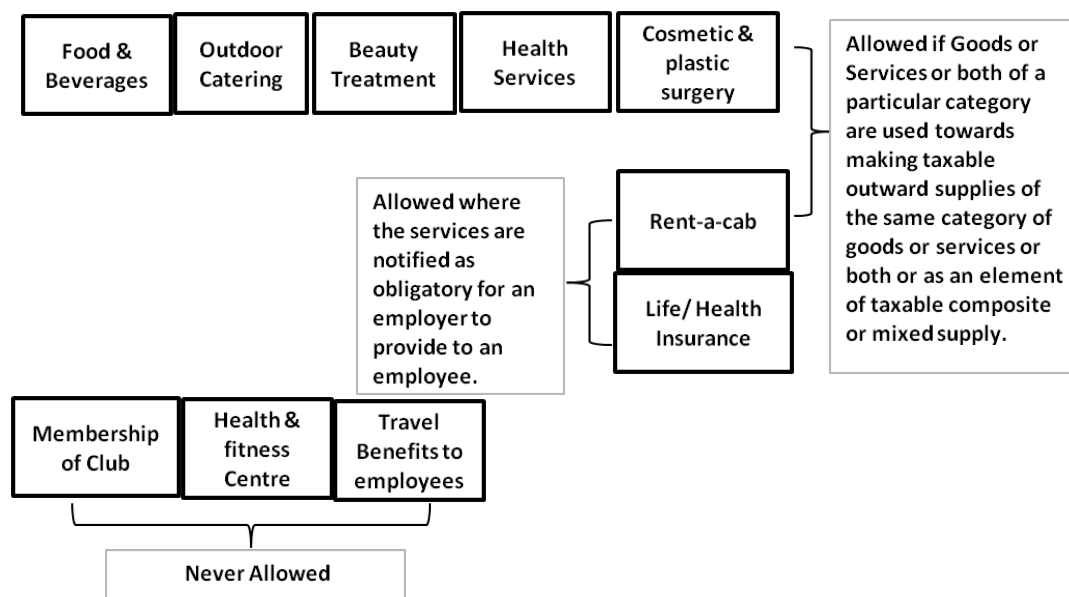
Food & Beverages

Outdoor Catering

Beauty Treatment

Health Services

Cosmetic & plastic surgery

Allowed if Goods or Services or both of a particular category are used towards making taxable outward supplies of the same category of goods or services or both or as an element of taxable composite or mixed supply.

Allowed where the services are notified as obligatory for an employer to provide to an employee.

Rent-a-cab

Life/ Health Insurance

Membership of Club

Health & fitness Centre

Travel Benefits to employees

Never Allowed